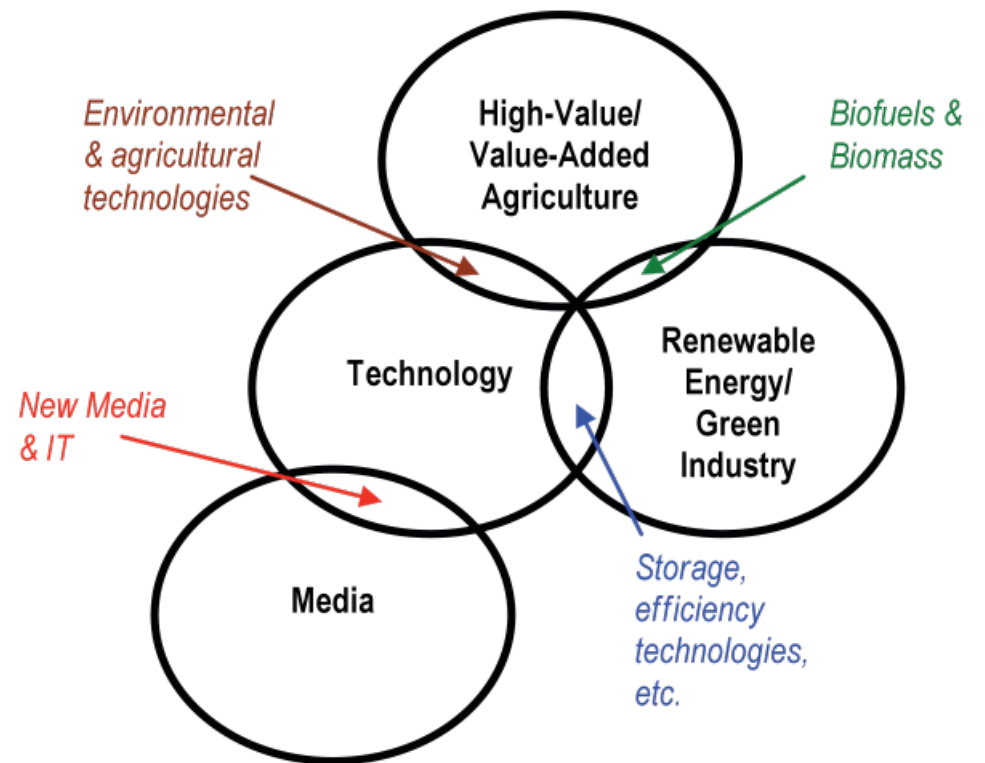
Environmental & agricultural technologies

High-Value/ Value-Added Agriculture

Biofuels & Biomass

Technology

Renewable Energy/ Green Industry

New Media & IT

Media

Storage, efficiency technologies, etc.